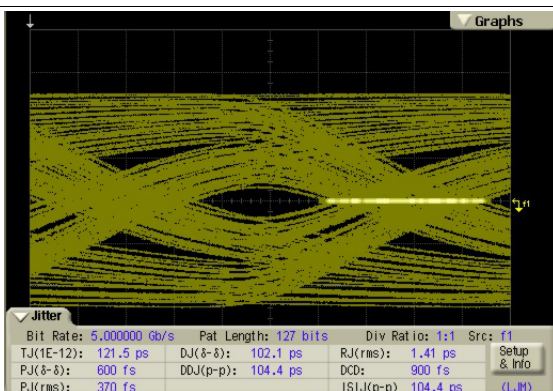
Graphs

f1

Jitter

Bit Rate: 5.000000 Gb/s Pat Length: 127 bits Div Ratio: 1:1 Src: f1

| | | | | | | |
|---|---|---|---|---|---|---|
| TJ(1E-12): | 121.5 ps | DJ(δ-δ): | 102.1 ps | RJ(rms): | 1.41 ps | Setup & Info |
| PJ(δ-δ): | 600 fs | DDJ(p-p): | 104.4 ps | DCD: | 900 fs | |
| PJ(rms): | 370 fs | | | ISI(p-p) | 104.4 ps | (LM) |